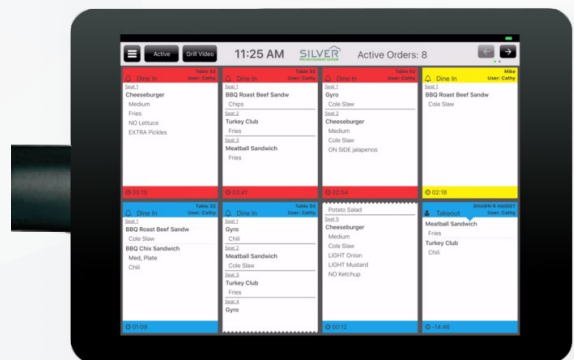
Active Drill Video 11:25 AM SILVER Active Orders: 8

Table 33
User: Cathy
Dine In
Seat 1
Cheeseburger
Medium
Fries
NO Lettuce
EXTRA Pickles
03:15

Table 32
User: Cathy
Dine In
Seat 1
BBQ Roast Beef Sandw
Chips
Seat 2
Turkey Club
Fries
Seat 3
Meatball Sandwich
Fries
03:41

Table 82
User: Cathy
Dine In
Seat 1
Gyro
Cole Slaw
Seat 2
Cheeseburger
Medium
Cole Slaw
ON SIDE jalapenos
02:54

Mike
User: Cathy
Dine In
Seat 1
BBQ Roast Beef Sandw
Cole Slaw
02:18

Table 22
User: Cathy
Dine In
Seat 1
BBQ Roast Beef Sandw
Cole Slaw
Seat 2
BBQ Chix Sandwich
Med, Plate
Chili
01:09

Table 54
User: Cathy
Dine In
Seat 1
Gyro
Chili
Seat 2
Meatball Sandwich
Cole Slaw
Seat 3
Turkey Club
Fries
Seat 4
Gyro

Potato Salad
Seat 5
Cheeseburger
Medium
Cole Slaw
LIGHT Onion
LIGHT Mustard
NO Ketchup
00:12

User: Cathy
Takeout
Meatball Sandwich
Fries
Turkey Club
Chili
-14:46